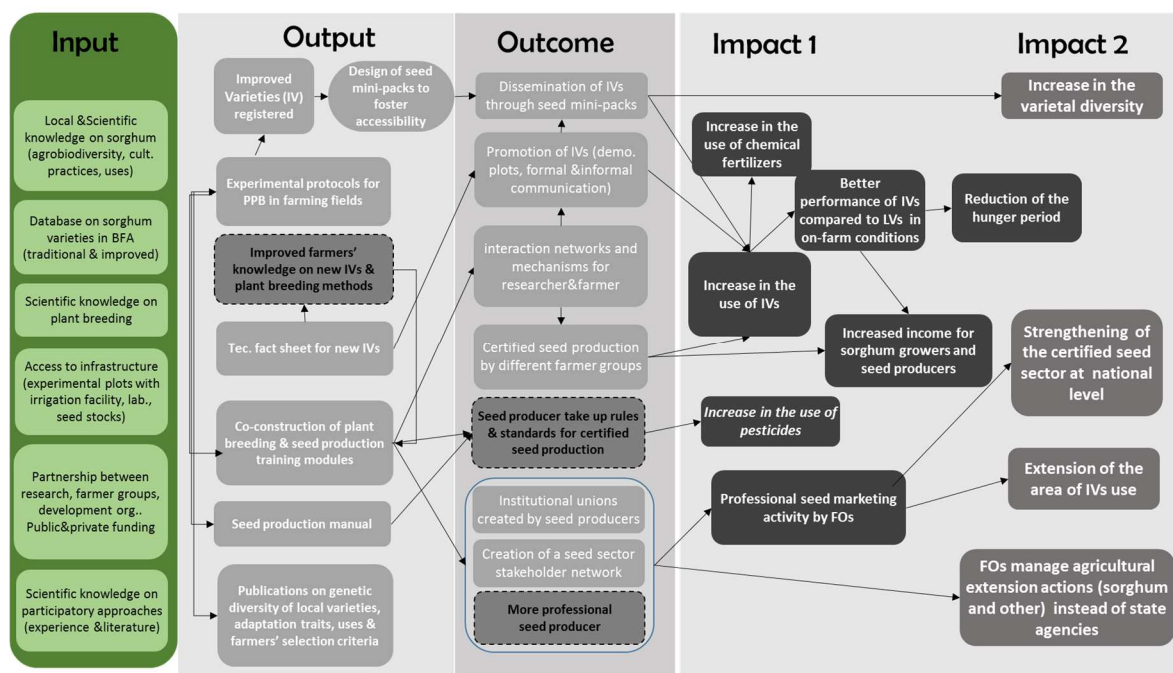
Input

Local &Scientific knowledge on sorghum (agrobiodiversity, cult. practices, uses)

Database on sorghum varieties in BFA (traditional & improved)

Scientific knowledge on plant breeding

Access to infrastructure (experimental plots with irrigation facility, lab., seed stocks)

Partnership between research, farmer groups, development org.. Public&private funding

Scientific knowledge on participatory approaches (experience &literature)

Output

Improved Varieties (IV) registered

Design of seed mini-packs to foster accessibility

Experimental protocols for PPB in farming fields

Improved farmers' knowledge on new IVs & plant breeding methods

Tec. fact sheet for new IVs

Co-construction of plant breeding & seed production training modules

Seed production manual

Publications on genetic diversity of local varieties, adaptation traits, uses & farmers' selection criteria

Outcome

Dissemination of IVs through seed mini-packs

Promotion of IVs (demo. plots, formal &informal communication)

interaction networks and mechanisms for researcher&farmer

Certified seed production by different farmer groups

Seed producer take up rules & standards for certified seed production

Institutional unions created by seed producers

Creation of a seed sector stakeholder network

More professional seed producer

Impact 1

Increase in the use of chemical fertilizers

Better performance of IVs compared to LVs in on-farm conditions

Increase in the use of IVs

Increased income for sorghum growers and seed producers

Increase in the use of pesticides

Professional seed marketing activity by FOs

Impact 2

Increase in the varietal diversity

Reduction of the hunger period

Strengthening of the certified seed sector at national level

Extension of the area of IVs use

FOs manage agricultural extension actions (sorghum and other) instead of state agencies